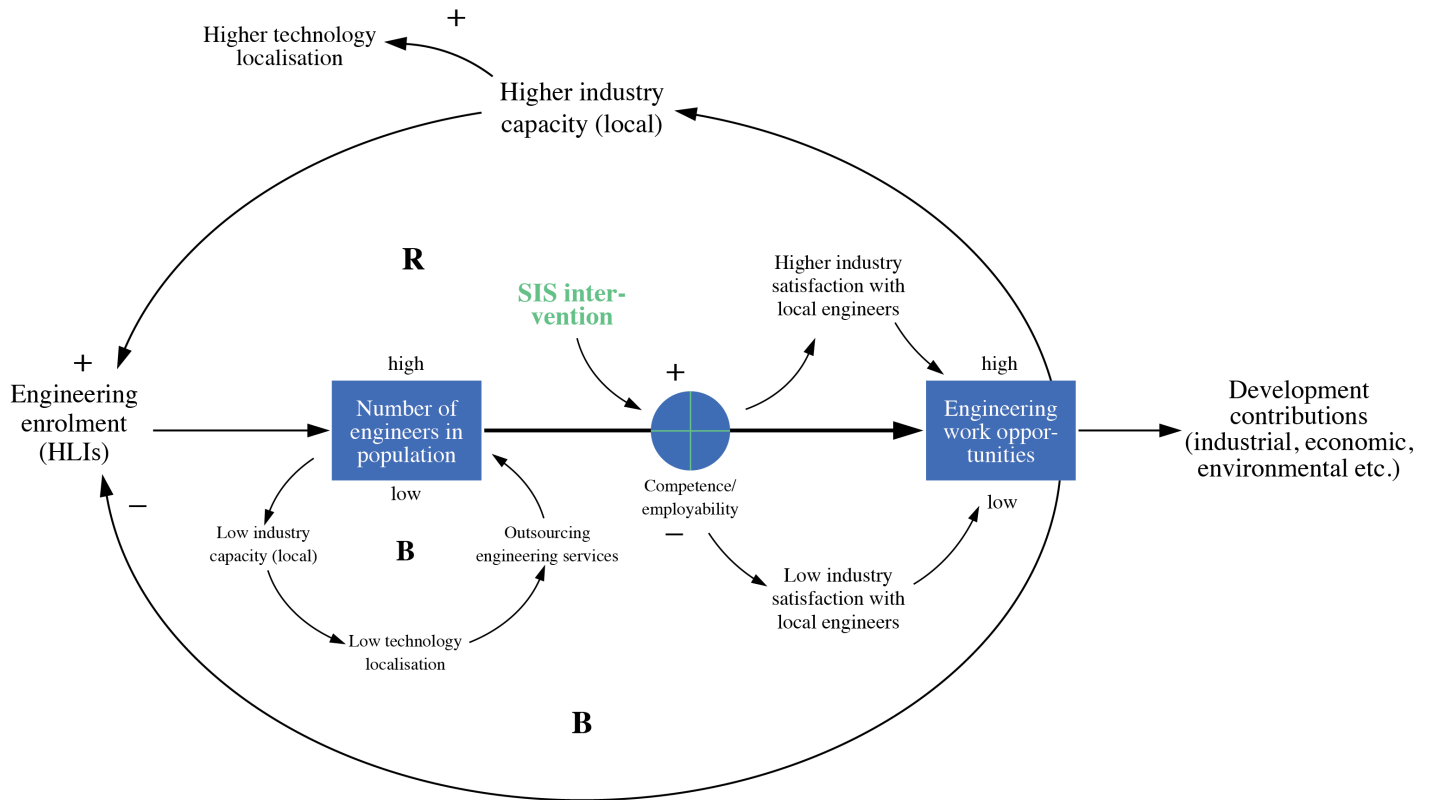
+
Higher technology localisation

Higher industry capacity (local)

R

SIS intervention

Higher industry satisfaction with local engineers

+
Engineering enrolment (HLIs)

high
Number of engineers in population
low

+

Competence/ employability

high
Engineering work opportunities
low

Development contributions (industrial, economic, environmental etc.)

−

Low industry capacity (local)

B

Outsourcing engineering services

−

Low industry satisfaction with local engineers

Low technology localisation

B